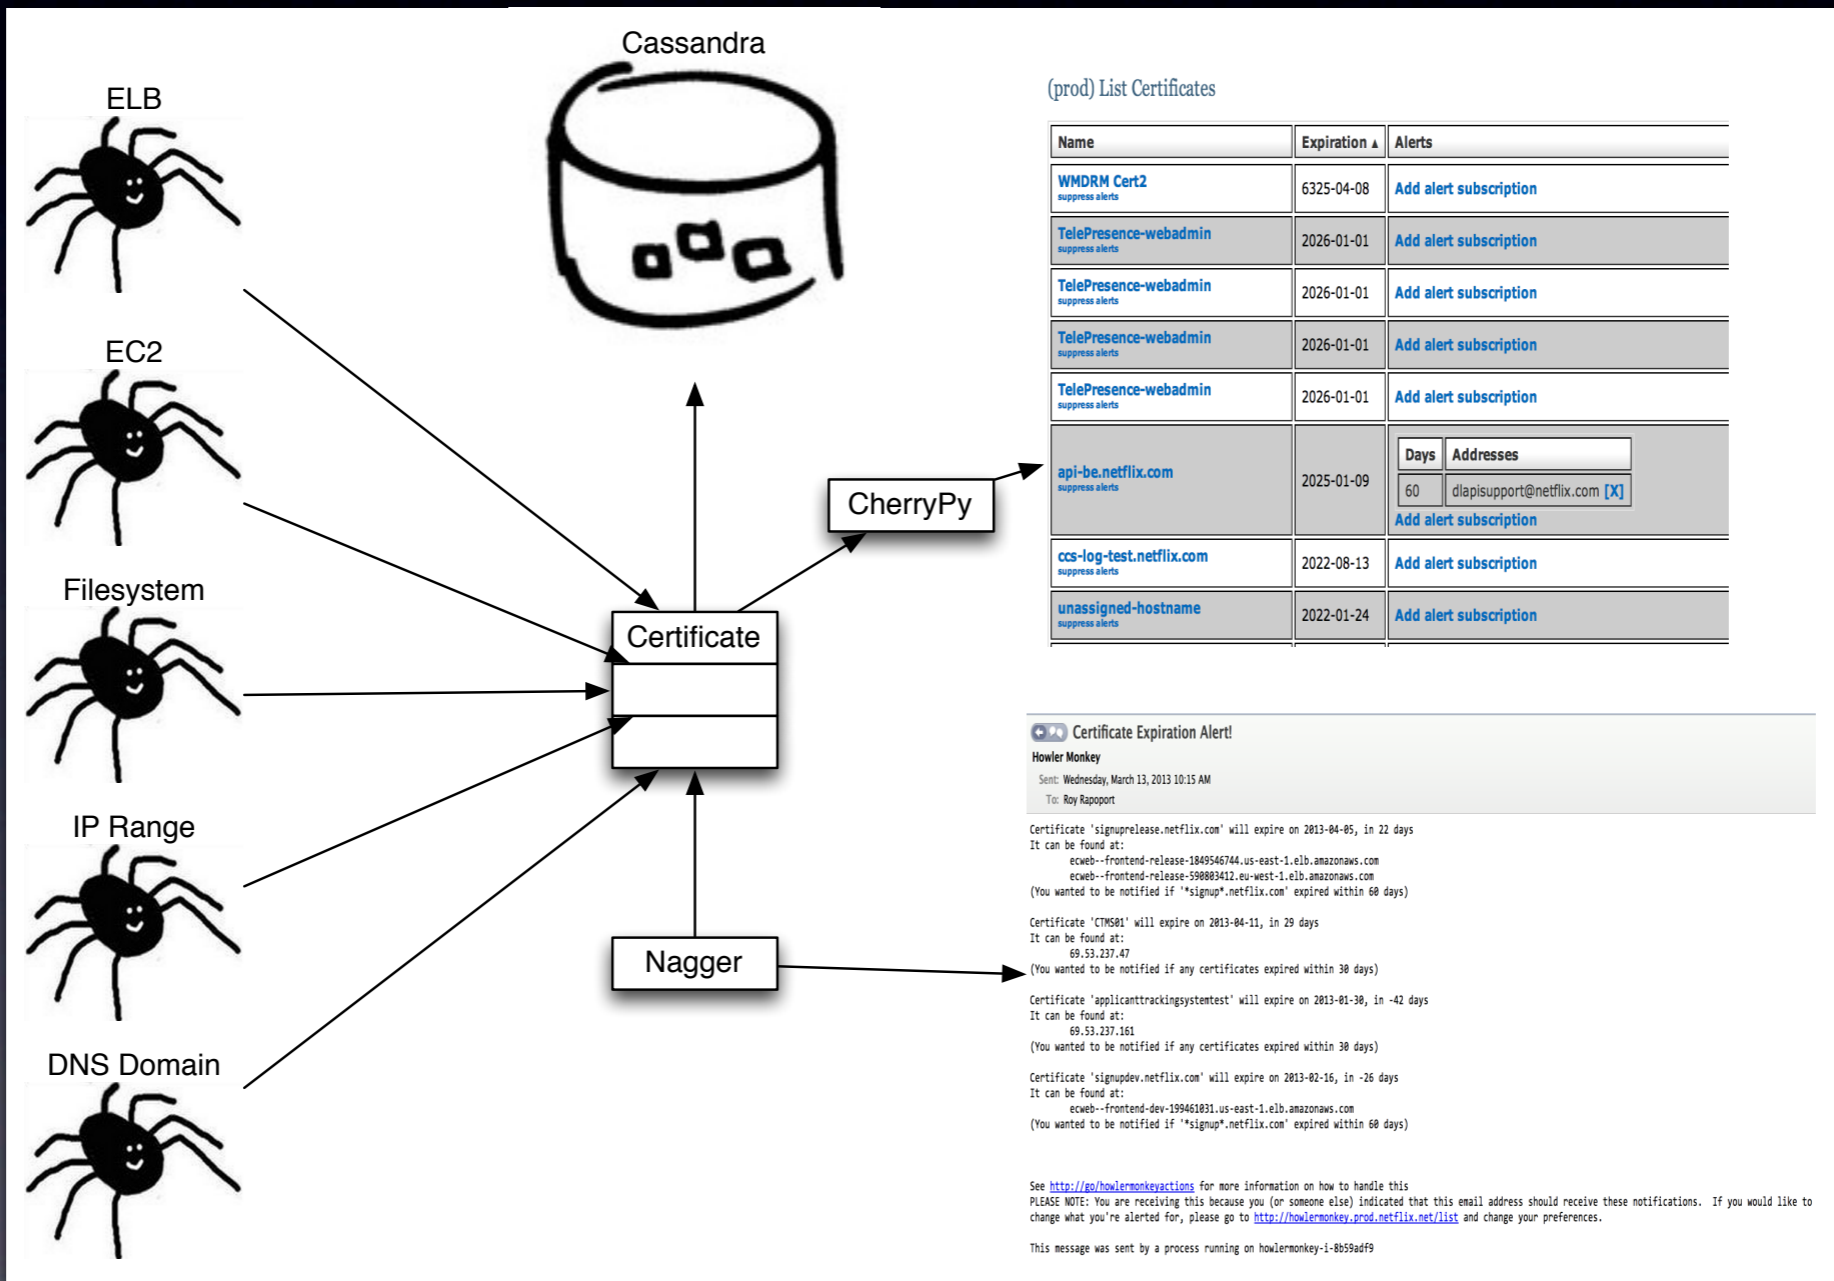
ELB

EC2

Filesystem

IP Range

DNS Domain

Cassandra

Certificate

CherryPy

Nagger

(prod) List Certificates

| Name | Expiration ▲ | Alerts |
|---|---|---|
| WMDRM Cert2 suppress alerts | 6325-04-08 | Add alert subscription |
| TelePresence-webadmin suppress alerts | 2026-01-01 | Add alert subscription |
| TelePresence-webadmin suppress alerts | 2026-01-01 | Add alert subscription |
| TelePresence-webadmin suppress alerts | 2026-01-01 | Add alert subscription |
| TelePresence-webadmin suppress alerts | 2026-01-01 | Add alert subscription |
| api-be.netflix.com suppress alerts | 2025-01-09 | Days / Addresses / 60 / dlapisupport@netflix.com [X] Add alert subscription |
| ccs-log-test.netflix.com suppress alerts | 2022-08-13 | Add alert subscription |
| unassigned-hostname suppress alerts | 2022-01-24 | Add alert subscription |

Certificate Expiration Alert!
Howler Monkey
Sent: Wednesday, March 13, 2013 10:15 AM
To: Roy Rapoport

Certificate 'signuprelease.netflix.com' will expire on 2013-04-05, in 22 days
It can be found at:
ecweb--frontend-release-1849546744.us-east-1.elb.amazonaws.com
ecweb--frontend-release-590803412.eu-west-1.elb.amazonaws.com
(You wanted to be notified if '*signup*.netflix.com' expired within 60 days)

Certificate 'CTMS01' will expire on 2013-04-11, in 29 days
It can be found at:
69.53.237.47
(You wanted to be notified if any certificates expired within 30 days)

Certificate 'applicanttrackingsystemtest' will expire on 2013-01-30, in -42 days
It can be found at:
69.53.237.161
(You wanted to be notified if any certificates expired within 30 days)

Certificate 'signupdev.netflix.com' will expire on 2013-02-16, in -26 days
It can be found at:
ecweb--frontend-dev-199461031.us-east-1.elb.amazonaws.com
(You wanted to be notified if '*signup*.netflix.com' expired within 60 days)

See http://go/howlermonkeyactions for more information on how to handle this
PLEASE NOTE: You are receiving this because you (or someone else) indicated that this email address should receive these notifications. If you would like to change what you're alerted for, please go to http://howlermonkey.prod.netflix.net/list and change your preferences.

This message was sent by a process running on howlermonkey-i-8b59adf9